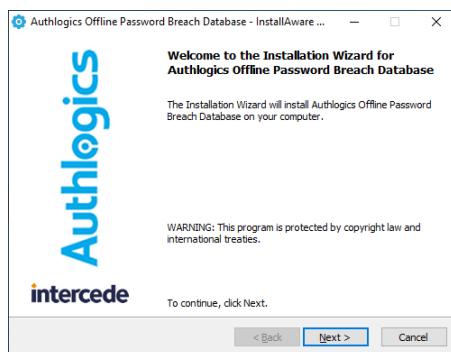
Authlogics Offline Password Breach Database - InstallAware ...

Welcome to the Installation Wizard for Authlogics Offline Password Breach Database

The Installation Wizard will install Authlogics Offline Password Breach Database on your computer.

Authlogics

WARNING: This program is protected by copyright law and international treaties.

intercede

To continue, click Next.

< Back
Next >
Cancel